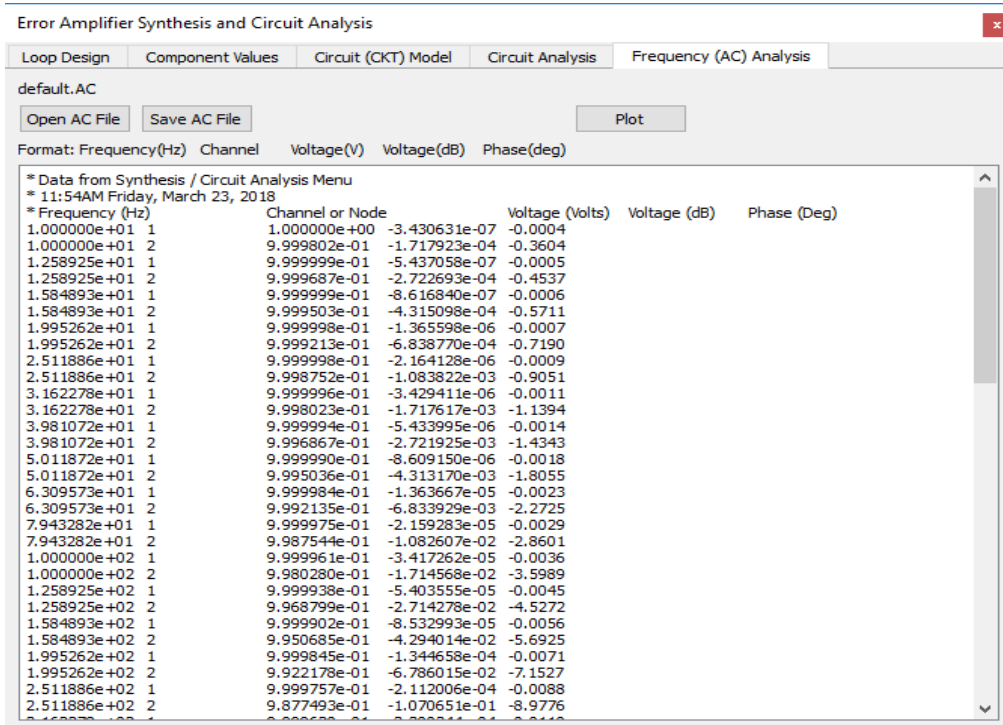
Error Amplifier Synthesis and Circuit Analysis

Loop Design | Component Values | Circuit (CKT) Model | Circuit Analysis | Frequency (AC) Analysis

default.AC

Open AC File | Save AC File | Plot

Format: Frequency(Hz) Channel Voltage(V) Voltage(dB) Phase(deg)

* Data from Synthesis / Circuit Analysis Menu
* 11:54AM Friday, March 23, 2018
* Frequency (Hz) Channel or Node Voltage (Volts) Voltage (dB) Phase (Deg)
1.000000e+01 1 1.000000e+00 -3.430631e-07 -0.0004
1.000000e+01 2 9.999802e-01 -1.717923e-04 -0.3604
1.258925e+01 1 9.999999e-01 -5.437058e-07 -0.0005
1.258925e+01 2 9.999687e-01 -2.722693e-04 -0.4537
1.584893e+01 1 9.999999e-01 -8.616840e-07 -0.0006
1.584893e+01 2 9.999503e-01 -4.315098e-04 -0.5711
1.995262e+01 1 9.999998e-01 -1.365598e-06 -0.0007
1.995262e+01 2 9.999213e-01 -6.838770e-04 -0.7190
2.511886e+01 1 9.999998e-01 -2.164128e-06 -0.0009
2.511886e+01 2 9.998752e-01 -1.083822e-03 -0.9051
3.162278e+01 1 9.999996e-01 -3.429411e-06 -0.0011
3.162278e+01 2 9.998023e-01 -1.717617e-03 -1.1394
3.981072e+01 1 9.999994e-01 -5.433995e-06 -0.0014
3.981072e+01 2 9.996867e-01 -2.721925e-03 -1.4343
5.011872e+01 1 9.999990e-01 -8.609150e-06 -0.0018
5.011872e+01 2 9.995036e-01 -4.313170e-03 -1.8055
6.309573e+01 1 9.999984e-01 -1.363667e-05 -0.0023
6.309573e+01 2 9.992135e-01 -6.833929e-03 -2.2725
7.943282e+01 1 9.999975e-01 -2.159283e-05 -0.0029
7.943282e+01 2 9.987544e-01 -1.082607e-02 -2.8601
1.000000e+02 1 9.999961e-01 -3.417262e-05 -0.0036
1.000000e+02 2 9.980280e-01 -1.714568e-02 -3.5989
1.258925e+02 1 9.999938e-01 -5.403555e-05 -0.0045
1.258925e+02 2 9.968799e-01 -2.714278e-02 -4.5272
1.584893e+02 1 9.999902e-01 -8.532993e-05 -0.0056
1.584893e+02 2 9.950685e-01 -4.294014e-02 -5.6925
1.995262e+02 1 9.999845e-01 -1.344658e-04 -0.0071
1.995262e+02 2 9.922178e-01 -6.786015e-02 -7.1527
2.511886e+02 1 9.999757e-01 -2.112006e-04 -0.0088
2.511886e+02 2 9.877493e-01 -1.070651e-01 -8.9776
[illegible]